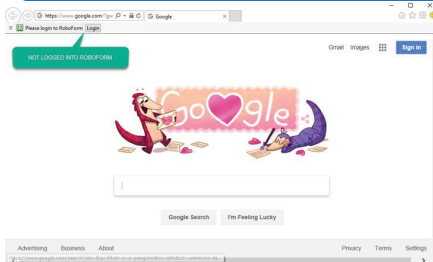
https://www.google.com/?gw
Google
Please login to RoboForm Login
NOT LOGGED INTO ROBOFORM
Gmail Images Sign in
Google
Google Search I'm Feeling Lucky
Advertising Business About
Privacy Terms Settings
https://www.google.com/search?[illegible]